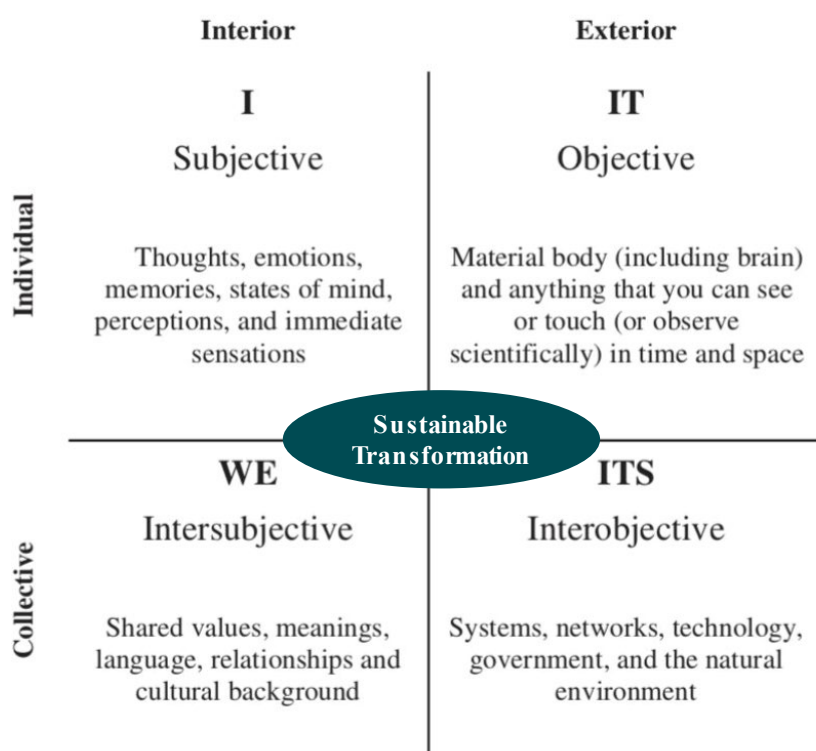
Interior

Exterior

Individual

I

Subjective

Thoughts, emotions, memories, states of mind, perceptions, and immediate sensations

IT

Objective

Material body (including brain) and anything that you can see or touch (or observe scientifically) in time and space

Sustainable Transformation

Collective

WE

Intersubjective

Shared values, meanings, language, relationships and cultural background

ITS

Interobjective

Systems, networks, technology, government, and the natural environment